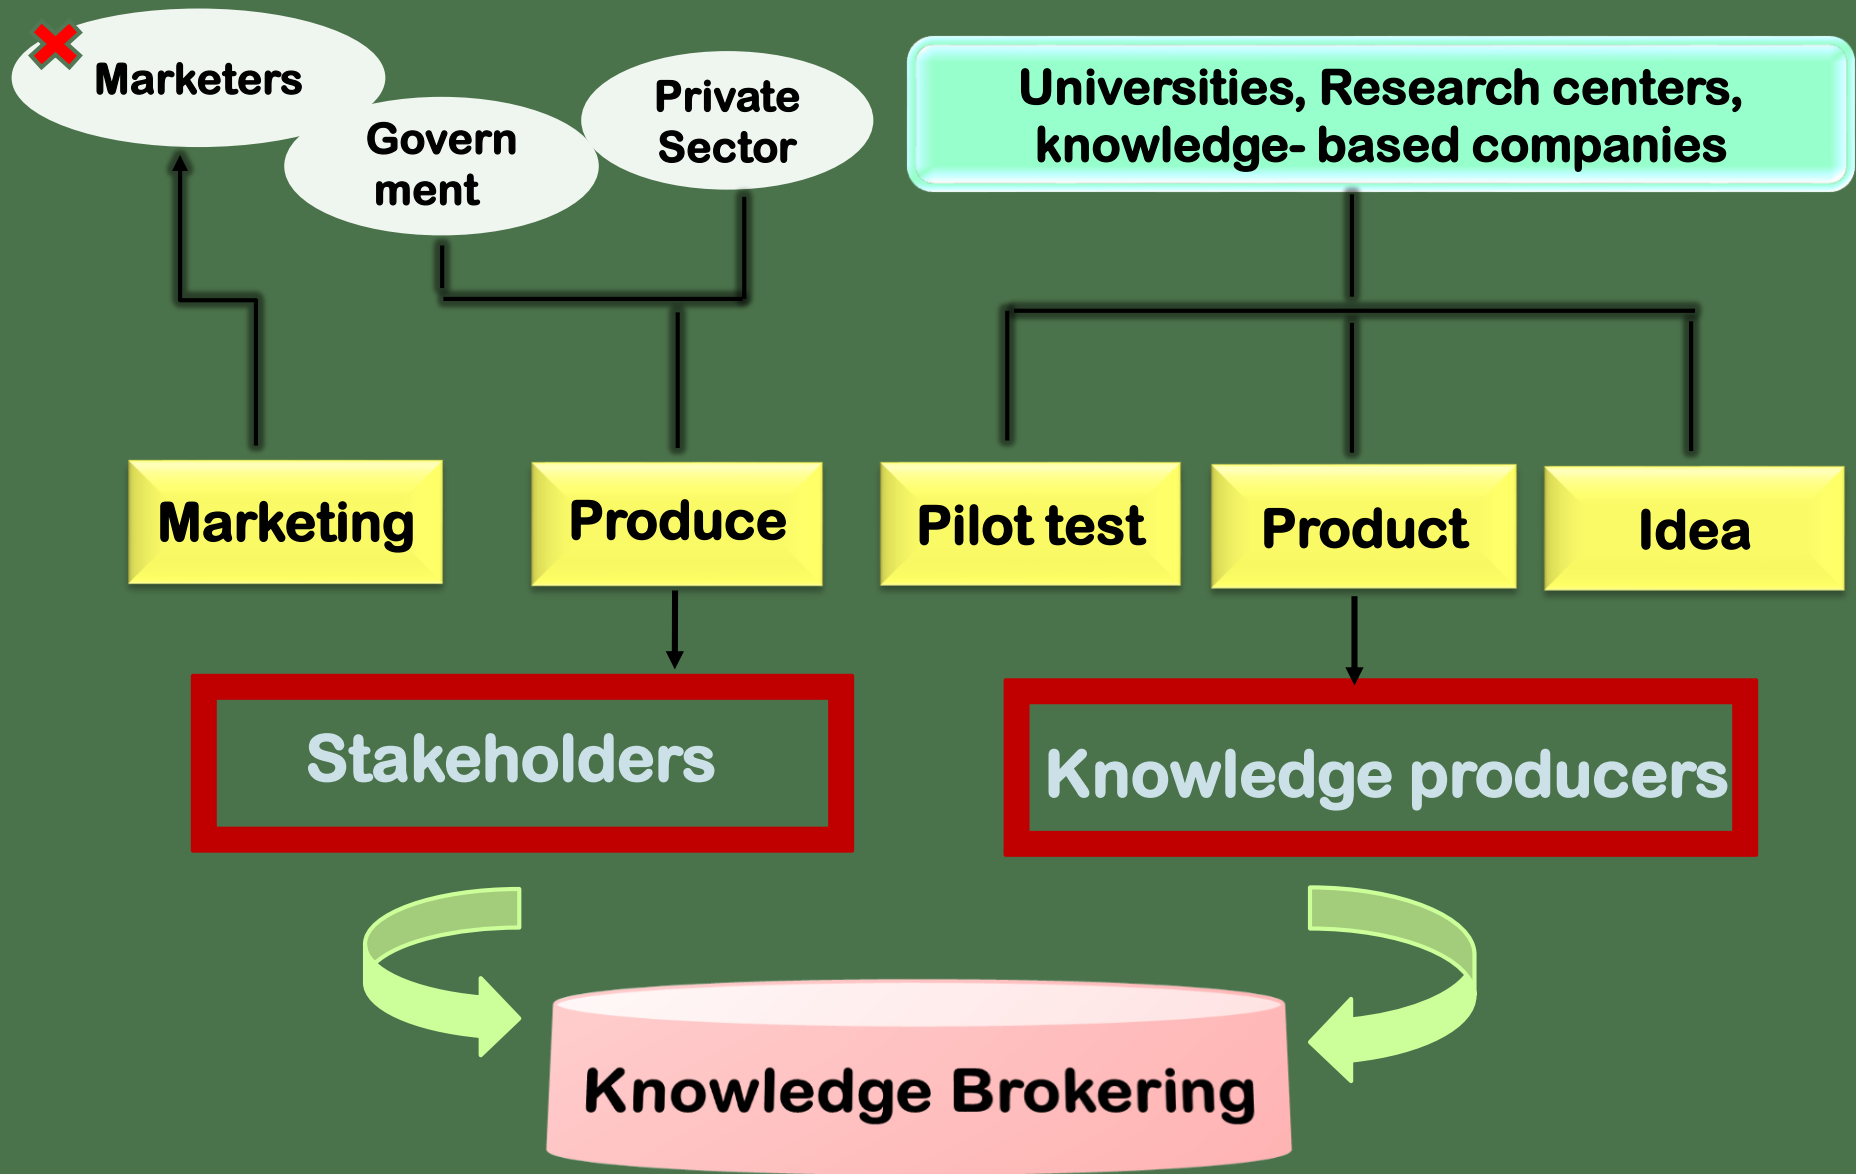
Marketers

Govern ment

Private Sector

Universities, Research centers, knowledge- based companies

Marketing

Produce

Pilot test

Product

Idea

Stakeholders

Knowledge producers

Knowledge Brokering